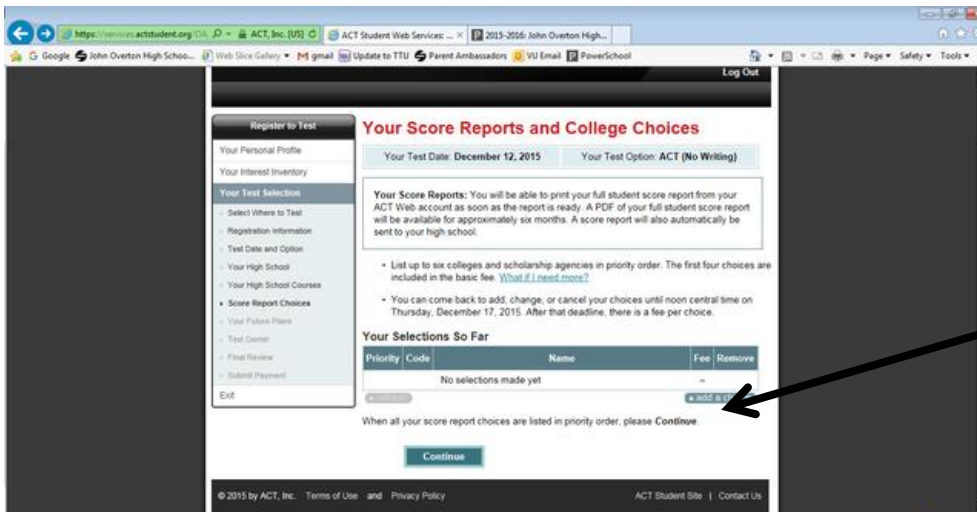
https://services.actstudent.org/OA_ ACT, Inc. [US] ACT Student Web Services: ... × 2015-2016: John Overton High...

Google John Overton High Schoo... Web Slice Gallery gmail Update to TTU Parent Ambassadors VU Email PowerSchool Page Safety Tools

Log Out

Register to Test
Your Personal Profile
Your Interest Inventory
Your Test Selection
Select Where to Test
Registration Information
Test Date and Option
Your High School
Your High School Courses
Score Report Choices
Your Future Plans
Test Center
Final Review
Submit Payment
Exit

Your Score Reports and College Choices

Your Test Date: December 12, 2015 Your Test Option: ACT (No Writing)

Your Score Reports: You will be able to print your full student score report from your ACT Web account as soon as the report is ready. A PDF of your full student score report will be available for approximately six months. A score report will also automatically be sent to your high school.

• List up to six colleges and scholarship agencies in priority order. The first four choices are included in the basic fee. What if I need more?

• You can come back to add, change, or cancel your choices until noon central time on Thursday, December 17, 2015. After that deadline, there is a fee per choice.

Your Selections So Far

| Priority | Code | Name | Fee | Remove |
|---|---|---|---|---|
| | | No selections made yet | -- | |

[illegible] + add a c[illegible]

When all your score report choices are listed in priority order, please Continue.

Continue

© 2015 by ACT, Inc. Terms of Use and Privacy Policy ACT Student Site | Contact Us